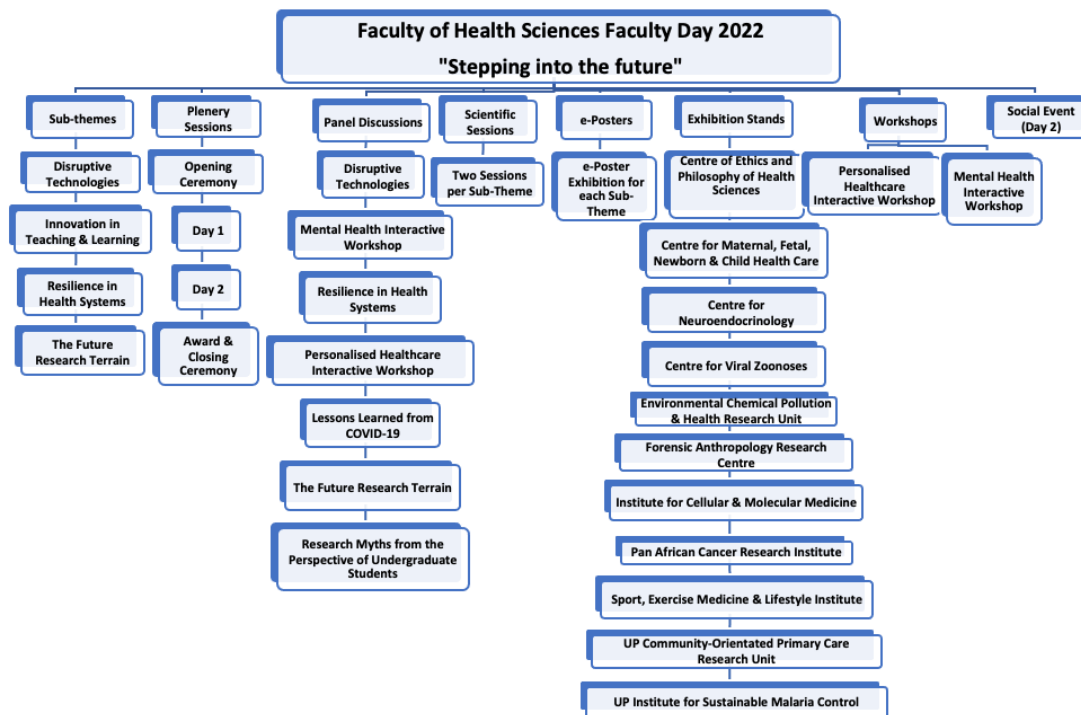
Faculty of Health Sciences Faculty Day 2022
"Stepping into the future"

Sub-themes
Disruptive Technologies
Innovation in Teaching & Learning
Resilience in Health Systems
The Future Research Terrain

Plenery Sessions
Opening Ceremony
Day 1
Day 2
Award & Closing Ceremony

Panel Discussions
Disruptive Technologies
Mental Health Interactive Workshop
Resilience in Health Systems
Personalised Healthcare Interactive Workshop
Lessons Learned from COVID-19
The Future Research Terrain
Research Myths from the Perspective of Undergraduate Students

Scientific Sessions
Two Sessions per Sub-Theme

e-Posters
e-Poster Exhibition for each Sub-Theme

Exhibition Stands
Centre of Ethics and Philosophy of Health Sciences
Centre for Maternal, Fetal, Newborn & Child Health Care
Centre for Neuroendocrinology
Centre for Viral Zoonoses
Environmental Chemical Pollution & Health Research Unit
Forensic Anthropology Research Centre
Institute for Cellular & Molecular Medicine
Pan African Cancer Research Institute
Sport, Exercise Medicine & Lifestyle Institute
UP Community-Orientated Primary Care Research Unit
UP Institute for Sustainable Malaria Control

Workshops
Personalised Healthcare Interactive Workshop
Mental Health Interactive Workshop

Social Event (Day 2)